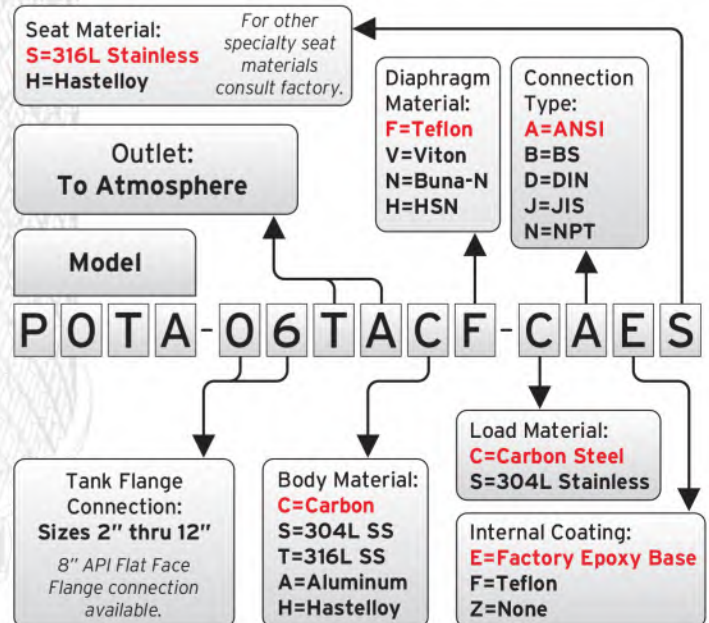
Seat Material:
S=316L Stainless
H=Hastelloy

For other specialty seat materials consult factory.

Diaphragm Material:
F=Teflon
V=Viton
N=Buna-N
H=HSN

Connection Type:
A=ANSI
B=BS
D=DIN
J=JIS
N=NPT

Outlet:
To Atmosphere

Model

POTA-06TACF-CAES

Load Material:
C=Carbon Steel
S=304L Stainless

Tank Flange Connection:
Sizes 2" thru 12"

8" API Flat Face Flange connection available.

Body Material:
C=Carbon
S=304L SS
T=316L SS
A=Aluminum
H=Hastelloy

Internal Coating:
E=Factory Epoxy Base
F=Teflon
Z=None